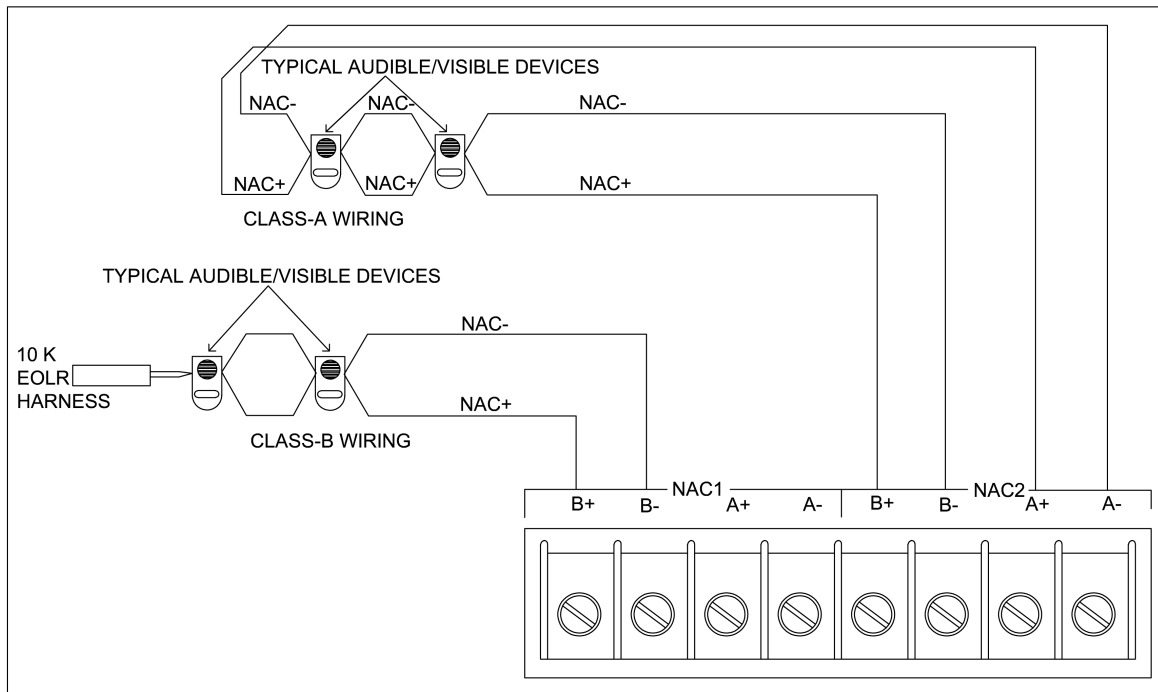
TYPICAL AUDIBLE/VISIBLE DEVICES

NAC-

NAC-

NAC-

NAC+

NAC+

NAC+

CLASS-A WIRING

TYPICAL AUDIBLE/VISIBLE DEVICES

NAC-

10 K
EOLR
HARNESS

NAC+

CLASS-B WIRING

NAC1

B+ B- A+ A-

NAC2

B+ B- A+ A-